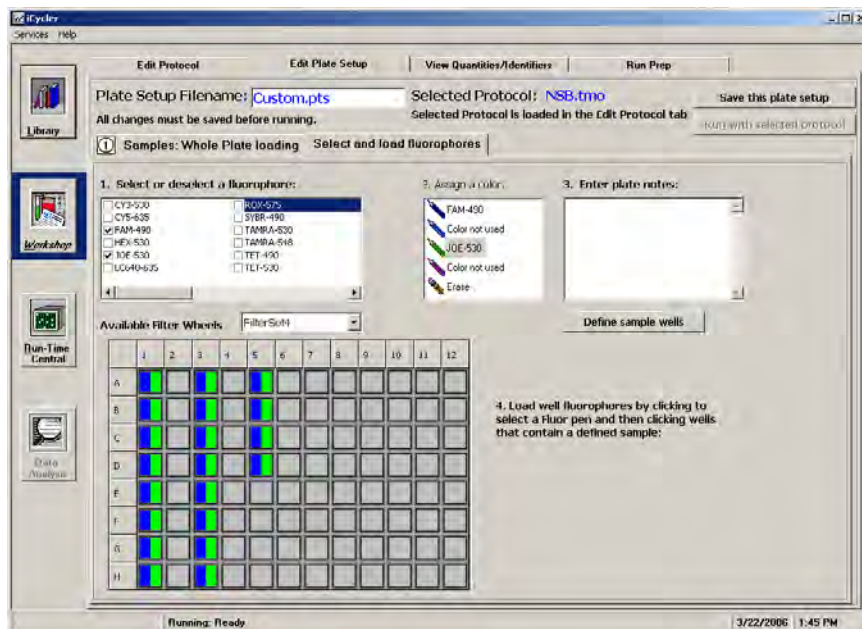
iCycler

Services Help

Edit Protocol

Edit Plate Setup

View Quantities/Identifiers

Run Prep

Library

Plate Setup Filename: Custom.pts

Selected Protocol: NSB.tmo

Save this plate setup

All changes must be saved before running.

Selected Protocol is loaded in the Edit Protocol tab

Run with selected protocol

Samples: Whole Plate loading

Select and load fluorophores

1. Select or deselect a fluorophore:

2. Assign a color:

3. Enter plate notes:

CY3-530
CY5-635
FAM-490
HEX-530
JOE-530
LC640-635

ROX-575
SYBR-490
TAMRA-530
TAMRA-548
TET-490
TET-530

FAM-490
Color not used
JOE-530
Color not used
Erase

Workshop

Available Filter Wheels

FilterSet4

Define sample wells

| | 1 | 2 | 3 | 4 | 5 | 6 | 7 | 8 | 9 | 10 | 11 | 12 |
|---|---|---|---|---|---|---|---|---|---|---|---|---|
| A | | | | | | | | | | | | |
| B | | | | | | | | | | | | |
| C | | | | | | | | | | | | |
| D | | | | | | | | | | | | |
| E | | | | | | | | | | | | |
| F | | | | | | | | | | | | |
| G | | | | | | | | | | | | |
| H | | | | | | | | | | | | |

Run-Time Central

4. Load well fluorophores by clicking to select a Fluor pen and then clicking wells that contain a defined sample:

Data Analysis

Running: Ready

3/22/2006

1:45 PM